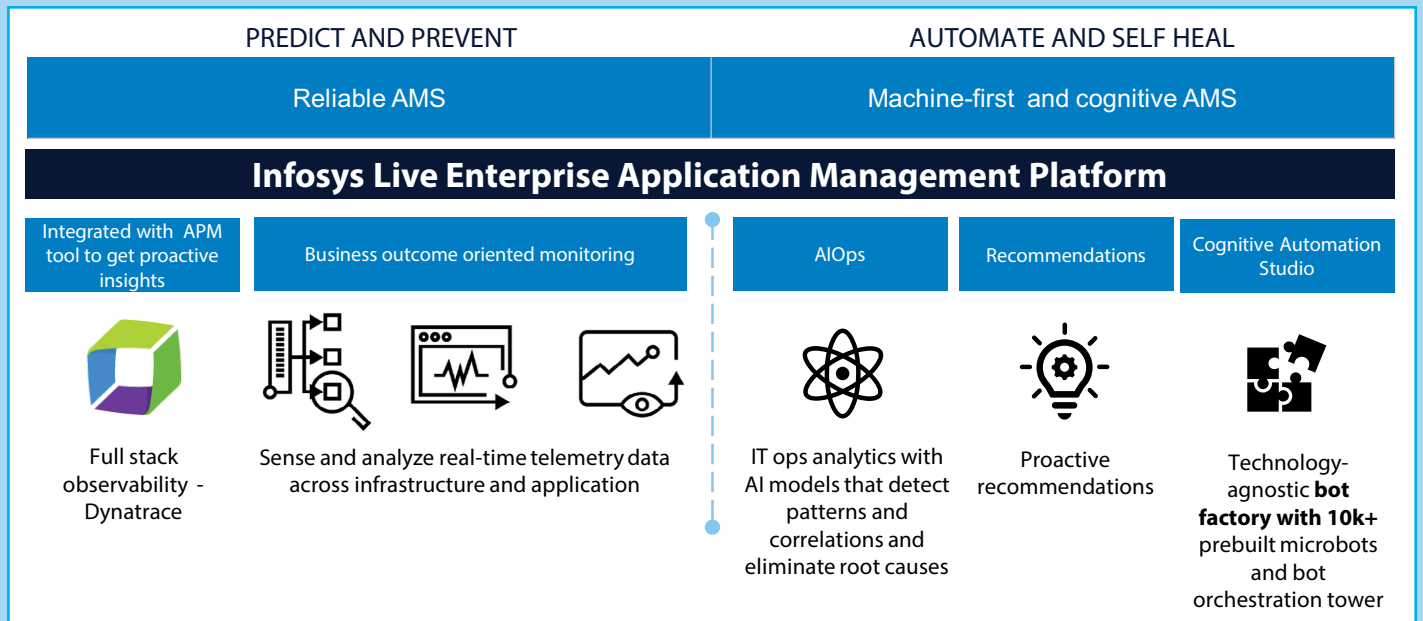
PREDICT AND PREVENT

AUTOMATE AND SELF HEAL

Reliable AMS

Machine-first and cognitive AMS

Infosys Live Enterprise Application Management Platform

Integrated with APM tool to get proactive insights

Business outcome oriented monitoring

AIOps

Recommendations

Cognitive Automation Studio

Full stack observability - Dynatrace

Sense and analyze real-time telemetry data across infrastructure and application

IT ops analytics with AI models that detect patterns and correlations and eliminate root causes

Proactive recommendations

Technology-agnostic **bot factory with 10k+** prebuilt microbots and bot orchestration tower